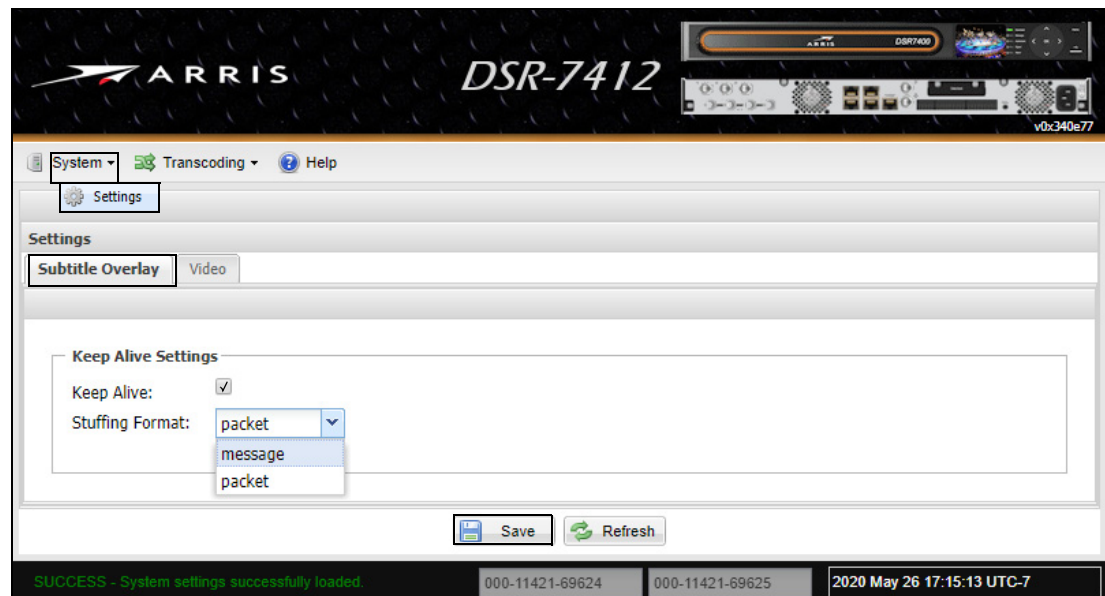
ARRIS

DSR-7412

ARRIS DSR7400

v0x340e77

System ▾ Transcoding ▾ Help

Settings

Settings

Subtitle Overlay Video

Keep Alive Settings

Keep Alive: ✓

Stuffing Format: packet

message

packet

Save Refresh

SUCCESS - System settings successfully loaded.

000-11421-69624

000-11421-69625

2020 May 26 17:15:13 UTC-7